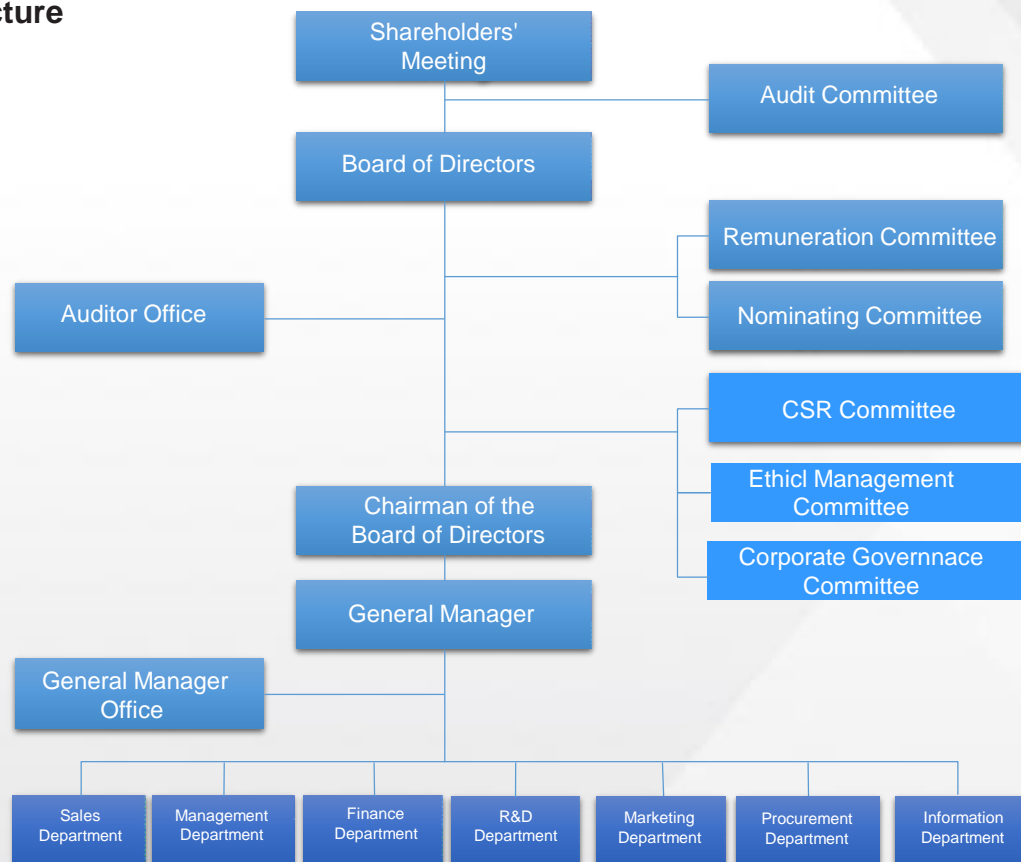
cture

Shareholders' Meeting

Audit Committee

Board of Directors

Remuneration Committee

Auditor Office

Nominating Committee

CSR Committee

Ethicl Management Committee

Chairman of the Board of Directors

Corporate Governnace Committee

General Manager

General Manager Office

Sales Department

Management Department

Finance Department

R&D Department

Marketing Department

Procurement Department

Information Department